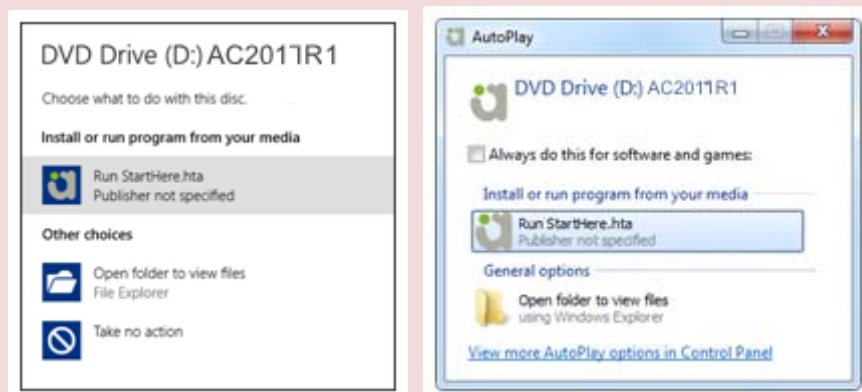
DVD Drive (D:) AC2017R1

Choose what to do with this disc.

Install or run program from your media

Run StartHere.hta
Publisher not specified

Other choices

Open folder to view files
File Explorer

Take no action

AutoPlay

DVD Drive (D:) AC2017R1

Always do this for software and games:

Install or run program from your media

Run StartHere.hta
Publisher not specified

General options

Open folder to view files
using Windows Explorer

View more AutoPlay options in Control Panel